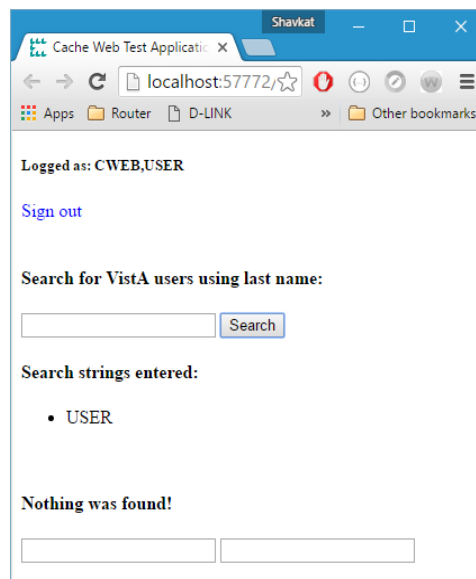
Shavkat

Cache Web Test Applicatio ×

localhost:57772/

Apps Router D-LINK » Other bookmarks

Logged as: CWEB,USER

Sign out

Search for VistA users using last name:

Search

Search strings entered:

- USER

Nothing was found!